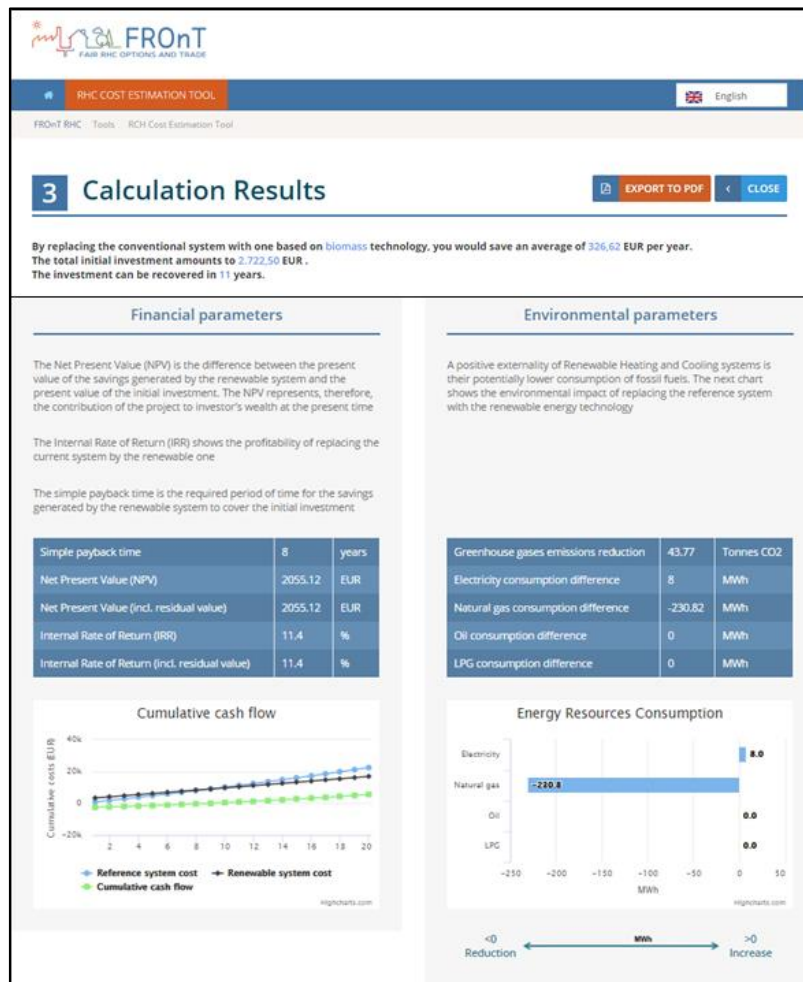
FROnT
FAIR RHC OPTIONS AND TRADE

RHC COST ESTIMATION TOOL

English

FROnT RHC Tools RCH Cost Estimation Tool

3 Calculation Results

EXPORT TO PDF

CLOSE

By replacing the conventional system with one based on biomass technology, you would save an average of 326,62 EUR per year.
The total initial investment amounts to 2.722,50 EUR .
The investment can be recovered in 11 years.

Financial parameters

The Net Present Value (NPV) is the difference between the present value of the savings generated by the renewable system and the present value of the initial investment. The NPV represents, therefore, the contribution of the project to investor's wealth at the present time

The Internal Rate of Return (IRR) shows the profitability of replacing the current system by the renewable one

The simple payback time is the required period of time for the savings generated by the renewable system to cover the initial investment

| Simple payback time | 8 | years |
|---|---|---|
| Net Present Value (NPV) | 2055.12 | EUR |
| Net Present Value (incl. residual value) | 2055.12 | EUR |
| Internal Rate of Return (IRR) | 11.4 | % |
| Internal Rate of Return (incl. residual value) | 11.4 | % |

Cumulative cash flow

Cumulative costs EUR

40k
20k
0
-20k

2 4 6 8 10 12 14 16 18 20

Reference system cost
Renewable system cost
Cumulative cash flow

Highcharts.com

Environmental parameters

A positive externality of Renewable Heating and Cooling systems is their potentially lower consumption of fossil fuels. The next chart shows the environmental impact of replacing the reference system with the renewable energy technology

| Greenhouse gases emissions reduction | 43.77 | Tonnes CO2 |
|---|---|---|
| Electricity consumption difference | 8 | MWh |
| Natural gas consumption difference | -230.82 | MWh |
| Oil consumption difference | 0 | MWh |
| LPG consumption difference | 0 | MWh |

Energy Resources Consumption

Electricity
Natural gas
Oil
LPG

8.0
-230.8
0.0
0.0

-250 -200 -150 -100 -50 0 50

MWh

Highcharts.com

<0
Reduction

MWh

>0
Increase